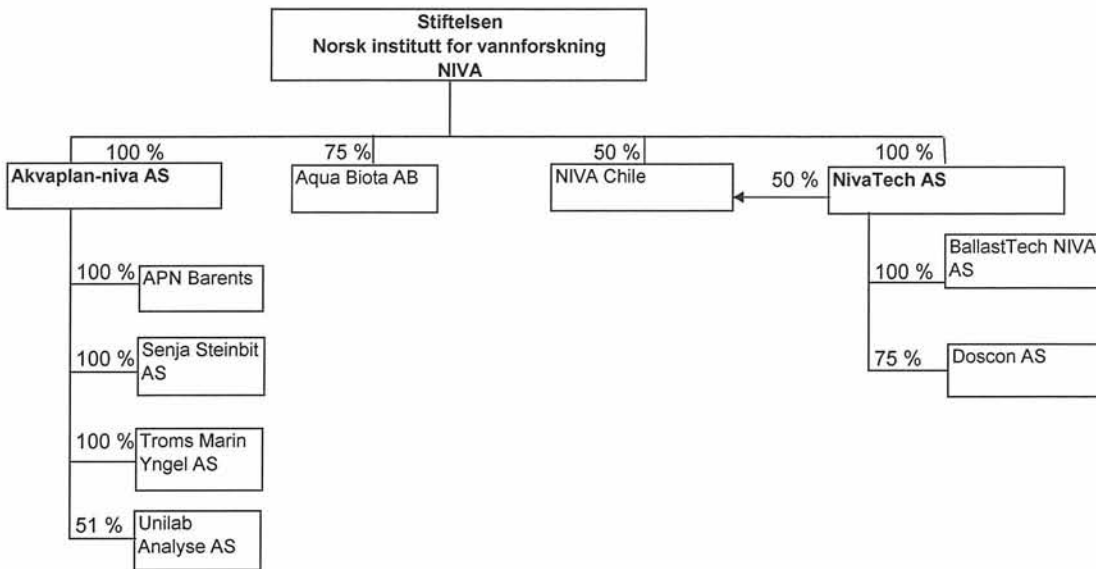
Stiftelsen
Norsk institutt for vannforskning
NIVA

100 %
Akvaplan-niva AS

75 %
Aqua Biota AB

50 %
NIVA Chile

100 %
NivaTech AS

50 %

100 % APN Barents

100 % Senja Steinbit AS

100 % Troms Marin Yngel AS

51 % Unilab Analyse AS

100 % BallastTech NIVA AS

75 % Doscon AS